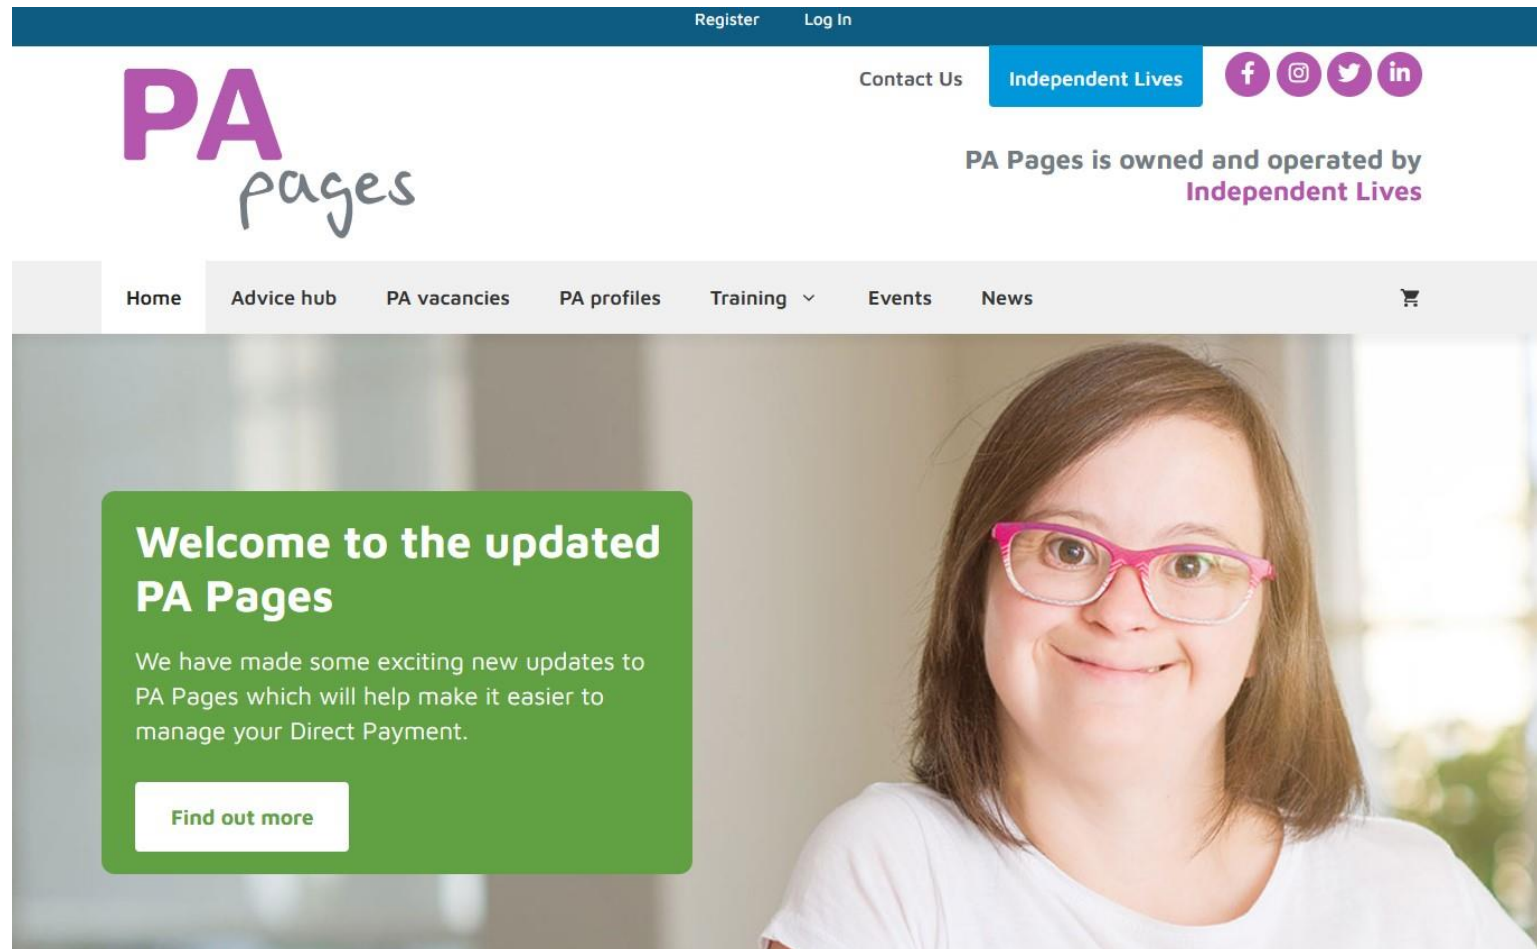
Register Log In

PA pages

Contact Us Independent Lives

PA Pages is owned and operated by Independent Lives

Home Advice hub PA vacancies PA profiles Training Events News

Welcome to the updated PA Pages

We have made some exciting new updates to PA Pages which will help make it easier to manage your Direct Payment.

Find out more